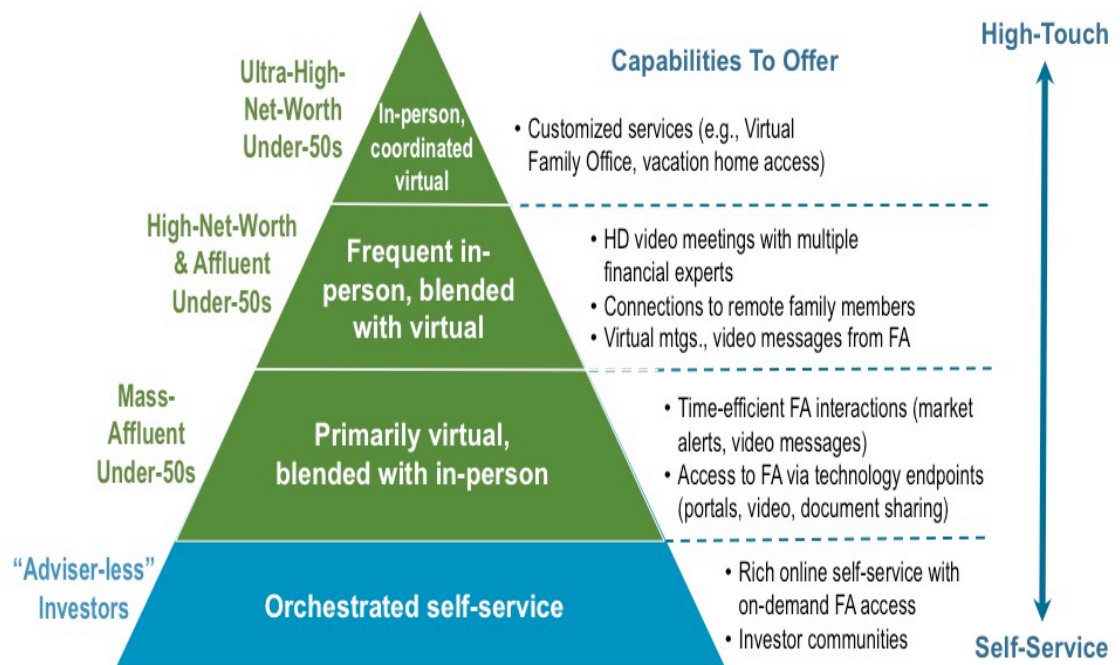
High-Touch

Capabilities To Offer

Ultra-High-Net-Worth Under-50s

In-person, coordinated virtual

• Customized services (e.g., Virtual Family Office, vacation home access)

High-Net-Worth & Affluent Under-50s

Frequent in-person, blended with virtual

• HD video meetings with multiple financial experts
• Connections to remote family members
• Virtual mtgs., video messages from FA

Mass-Affluent Under-50s

Primarily virtual, blended with in-person

• Time-efficient FA interactions (market alerts, video messages)
• Access to FA via technology endpoints (portals, video, document sharing)

"Adviser-less" Investors

Orchestrated self-service

• Rich online self-service with on-demand FA access
• Investor communities

Self-Service